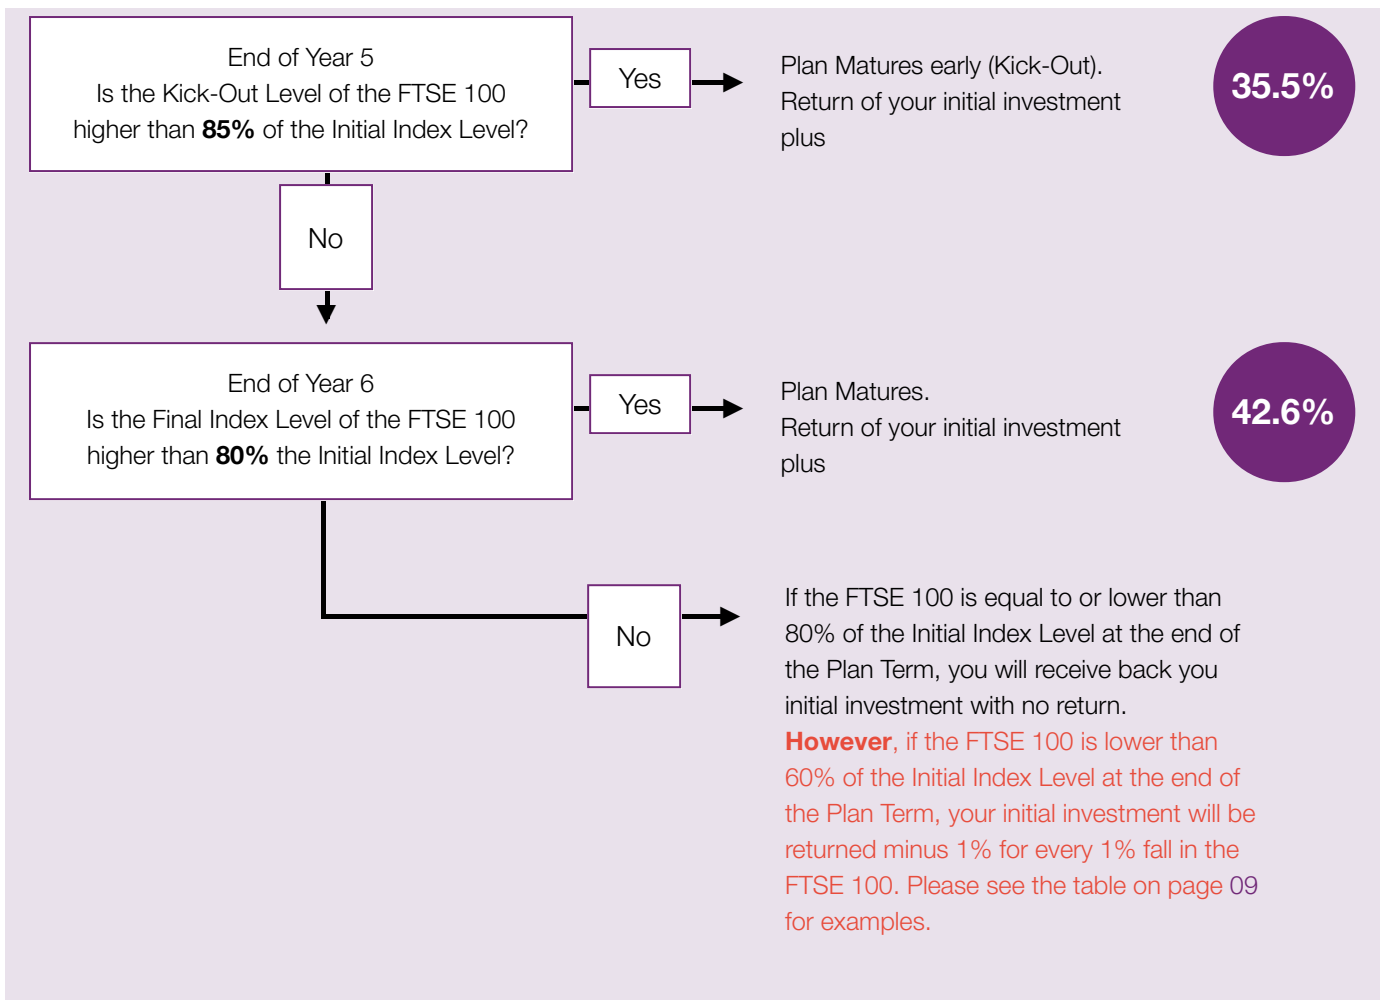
End of Year 5
Is the Kick-Out Level of the FTSE 100 higher than **85%** of the Initial Index Level?

Yes

Plan Matures early (Kick-Out). Return of your initial investment plus

35.5%

No

End of Year 6
Is the Final Index Level of the FTSE 100 higher than **80%** the Initial Index Level?

Yes

Plan Matures. Return of your initial investment plus

42.6%

No

If the FTSE 100 is equal to or lower than 80% of the Initial Index Level at the end of the Plan Term, you will receive back you initial investment with no return.
**However**, if the FTSE 100 is lower than 60% of the Initial Index Level at the end of the Plan Term, your initial investment will be returned minus 1% for every 1% fall in the FTSE 100. Please see the table on page 09 for examples.